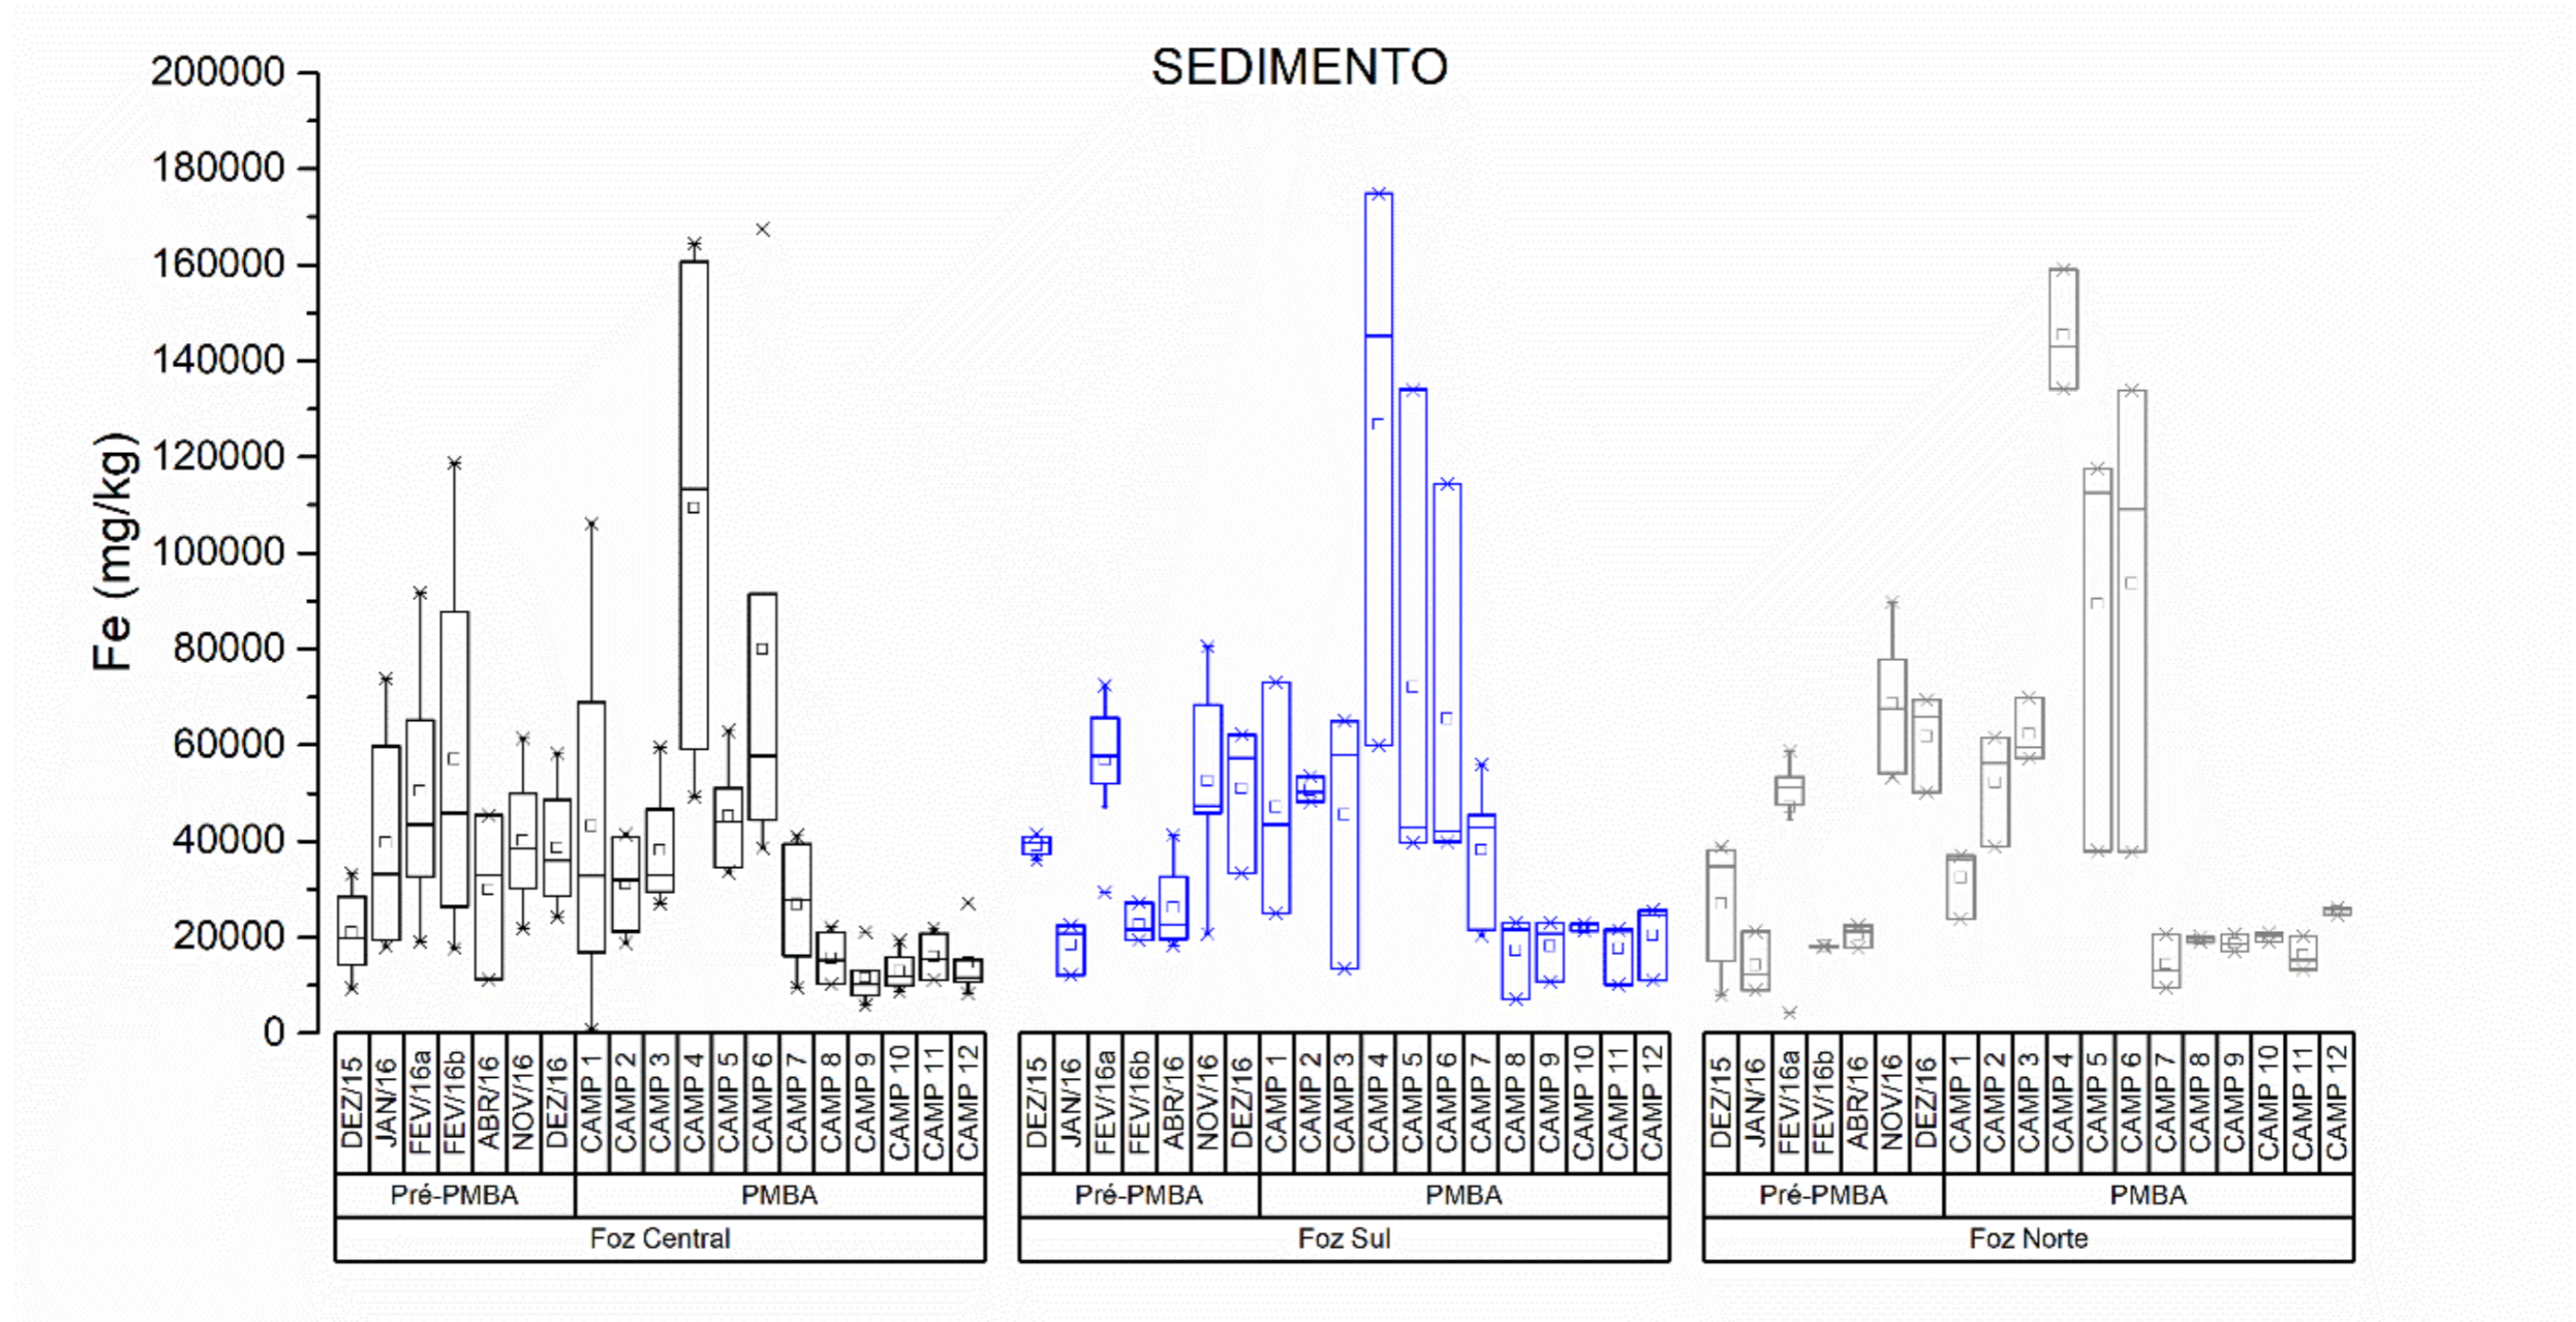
SEDIMENTO

Fe (mg/kg)

200000
180000
160000
140000
120000
100000
80000
60000
40000
20000
0

DEZ/15
JAN/16
FEV/16a
FEV/16b
ABR/16
NOV/16
DEZ/16
CAMP 1
CAMP 2
CAMP 3
CAMP 4
CAMP 5
CAMP 6
CAMP 7
CAMP 8
CAMP 9
CAMP 10
CAMP 11
CAMP 12
Pré-PMBA
PMBA
Foz Central

DEZ/15
JAN/16
FEV/16a
FEV/16b
ABR/16
NOV/16
DEZ/16
CAMP 1
CAMP 2
CAMP 3
CAMP 4
CAMP 5
CAMP 6
CAMP 7
CAMP 8
CAMP 9
CAMP 10
CAMP 11
CAMP 12
Pré-PMBA
PMBA
Foz Sul

DEZ/15
JAN/16
FEV/16a
FEV/16b
ABR/16
NOV/16
DEZ/16
CAMP 1
CAMP 2
CAMP 3
CAMP 4
CAMP 5
CAMP 6
CAMP 7
CAMP 8
CAMP 9
CAMP 10
CAMP 11
CAMP 12
Pré-PMBA
PMBA
Foz Norte